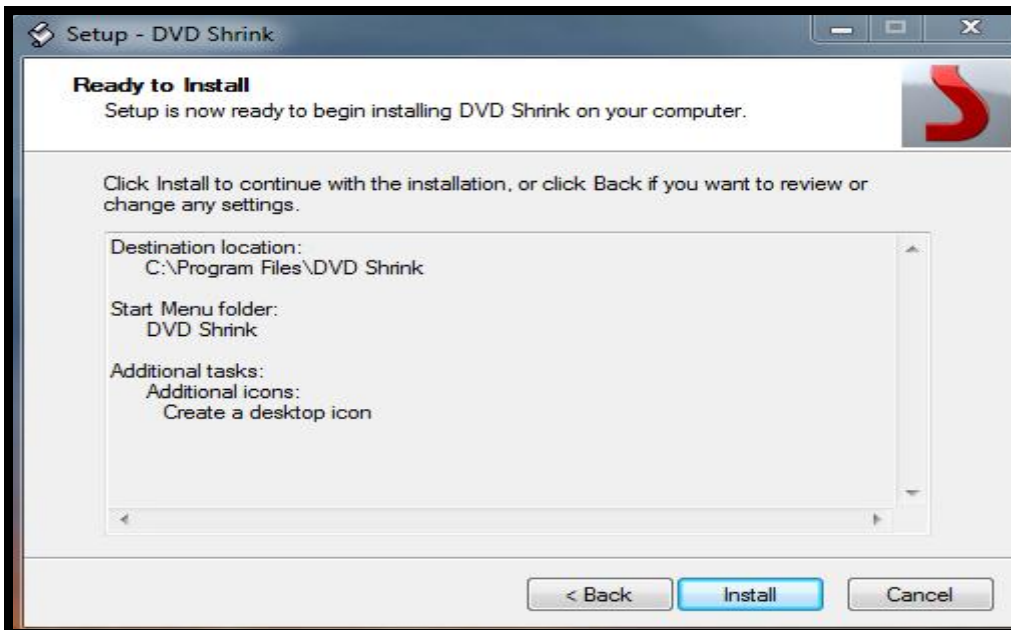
Setup - DVD Shrink

Ready to Install
Setup is now ready to begin installing DVD Shrink on your computer.

Click Install to continue with the installation, or click Back if you want to review or change any settings.

Destination location:
C:\Program Files\DVD Shrink

Start Menu folder:
DVD Shrink

Additional tasks:
Additional icons:
Create a desktop icon

< Back
Install
Cancel